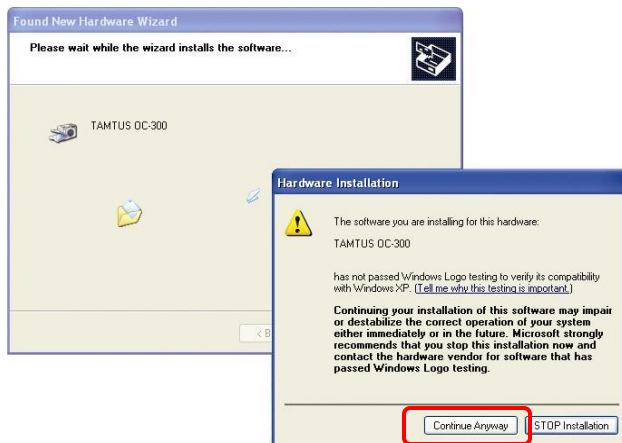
Found New Hardware Wizard

Please wait while the wizard installs the software...

TAMTUS OC-300

< B

Hardware Installation

The software you are installing for this hardware:

TAMTUS OC-300

has not passed Windows Logo testing to verify its compatibility with Windows XP. (Tell me why this testing is important.)

Continuing your installation of this software may impair or destabilize the correct operation of your system either immediately or in the future. Microsoft strongly recommends that you stop this installation now and contact the hardware vendor for software that has passed Windows Logo testing.

Continue Anyway

STOP Installation